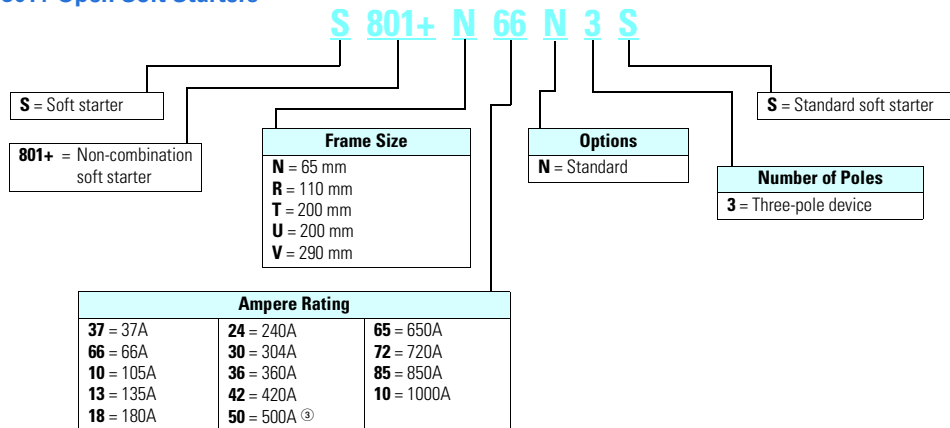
801+ Open Soft Starters

S 801+ N 66 N 3 S

**S** = Soft starter

**801+** = Non-combination soft starter

| Frame Size |
|---|
| **N** = 65 mm<br>**R** = 110 mm<br>**T** = 200 mm<br>**U** = 200 mm<br>**V** = 290 mm |

| Options |
|---|
| **N** = Standard |

**S** = Standard soft starter

| Number of Poles |
|---|
| **3** = Three-pole device |

| Ampere Rating | | |
|---|---|---|
| **37** = 37A<br>**66** = 66A<br>**10** = 105A<br>**13** = 135A<br>**18** = 180A | **24** = 240A<br>**30** = 304A<br>**36** = 360A<br>**42** = 420A<br>**50** = 500A ③ | **65** = 650A<br>**72** = 720A<br>**85** = 850A<br>**10** = 1000A |